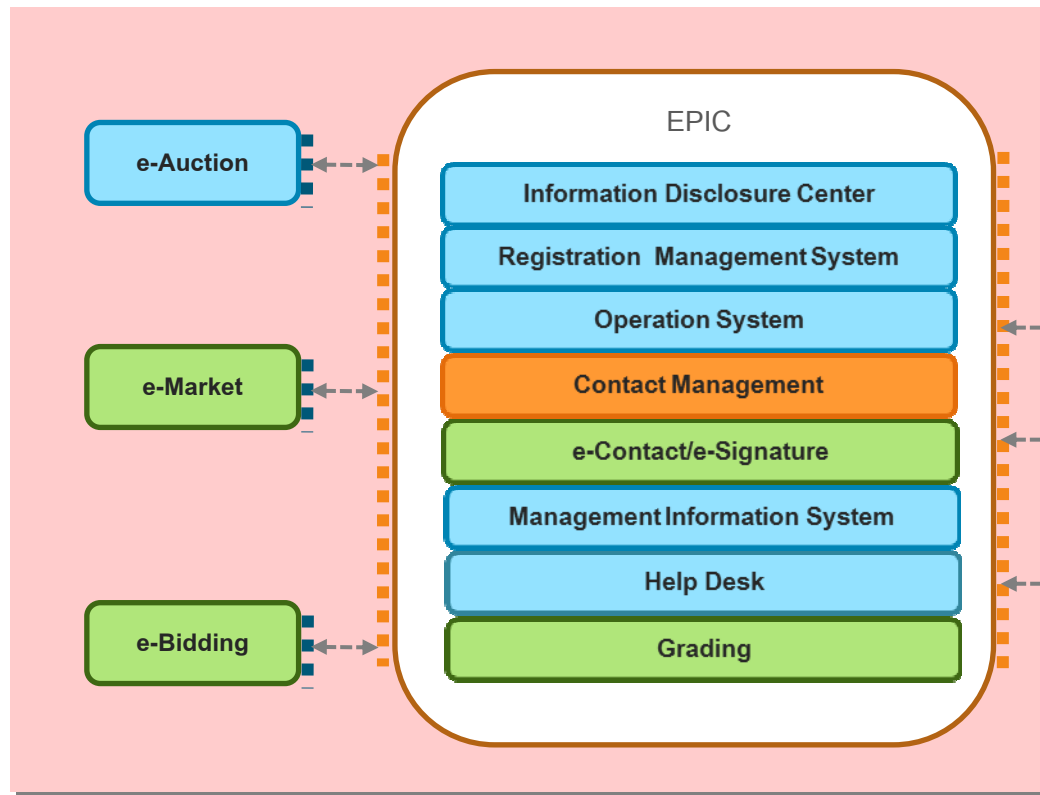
e-Auction

e-Market

e-Bidding

EPIC

Information Disclosure Center

Registration Management System

Operation System

Contact Management

e-Contact/e-Signature

Management Information System

Help Desk

Grading